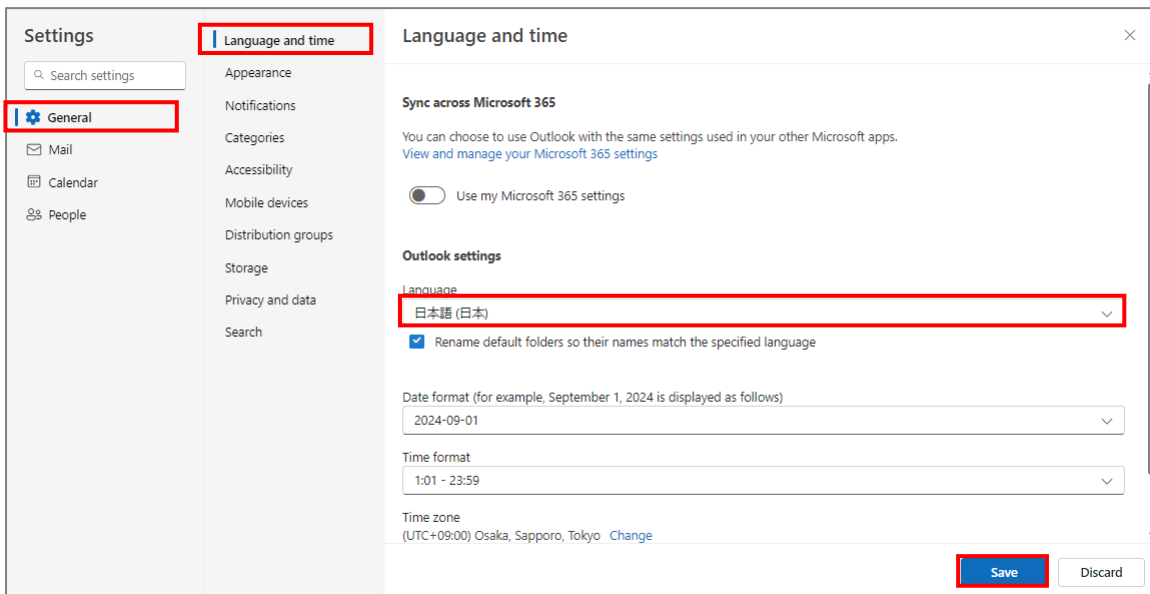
Settings

Search settings

General

Mail

Calendar

People

Language and time

Appearance

Notifications

Categories

Accessibility

Mobile devices

Distribution groups

Storage

Privacy and data

Search

Language and time

×

Sync across Microsoft 365

You can choose to use Outlook with the same settings used in your other Microsoft apps.
View and manage your Microsoft 365 settings

Use my Microsoft 365 settings

Outlook settings

Language

日本語 (日本)

Rename default folders so their names match the specified language

Date format (for example, September 1, 2024 is displayed as follows)

2024-09-01

Time format

1:01 - 23:59

Time zone

(UTC+09:00) Osaka, Sapporo, Tokyo Change

Save

Discard